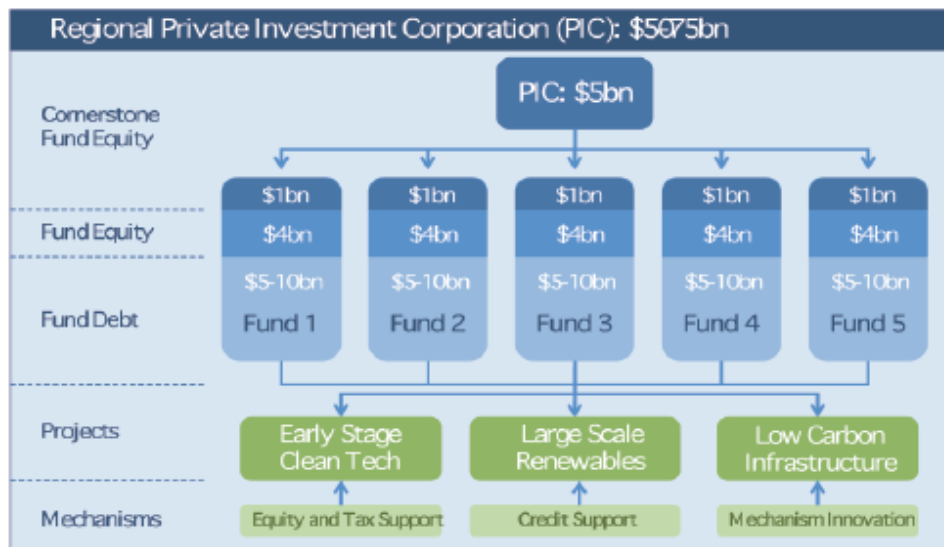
Regional Private Investment Corporation (PIC): $50-75bn

Cornerstone Fund Equity

PIC: $5bn

Fund Equity

Fund Debt

| $1bn | $1bn | $1bn | $1bn | $1bn |
|---|---|---|---|---|
| $4bn | $4bn | $4bn | $4bn | $4bn |
| $5-10bn | $5-10bn | $5-10bn | $5-10bn | $5-10bn |
| Fund 1 | Fund 2 | Fund 3 | Fund 4 | Fund 5 |

Projects

Early Stage Clean Tech

Large Scale Renewables

Low Carbon Infrastructure

Mechanisms

Equity and Tax Support

Credit Support

Mechanism Innovation